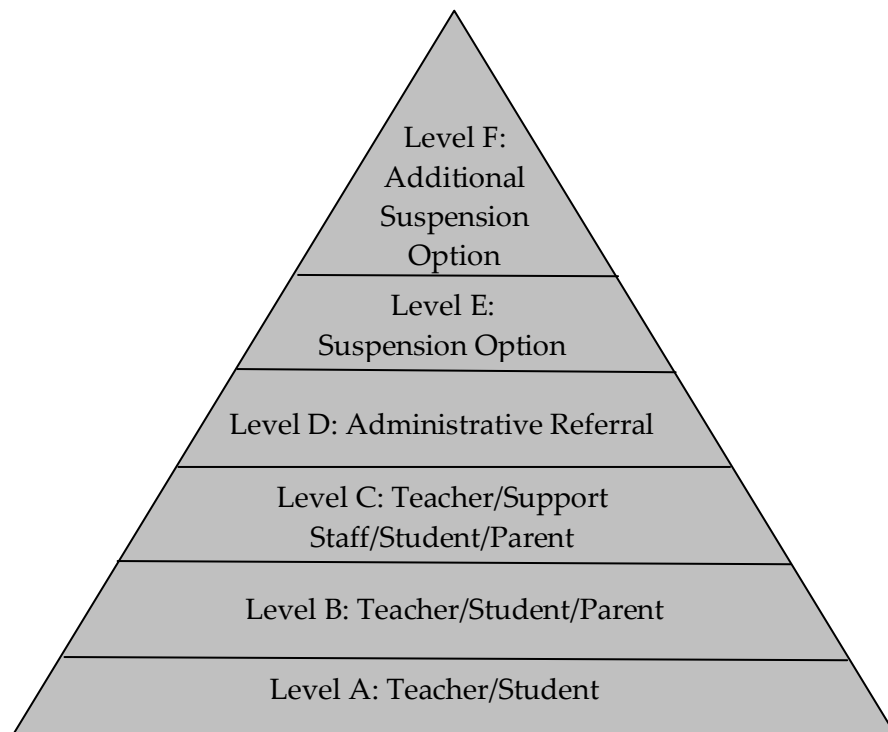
Level F: Additional Suspension Option

Level E: Suspension Option

Level D: Administrative Referral

Level C: Teacher/Support Staff/Student/Parent

Level B: Teacher/Student/Parent

Level A: Teacher/Student